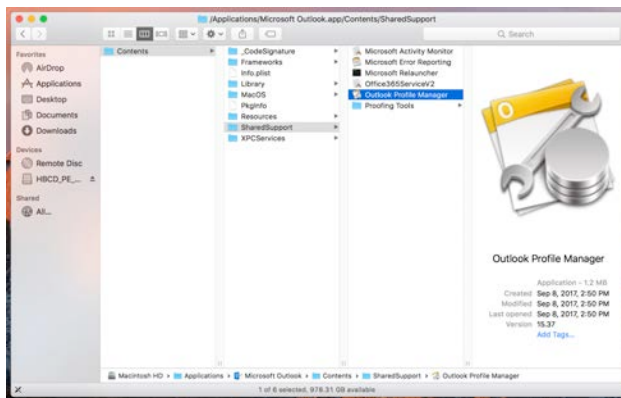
/Applications/Microsoft Outlook.app/Contents/SharedSupport

Search

Favorites
AirDrop
Applications
Desktop
Documents
Downloads

Devices
Remote Disc
HBCD_PE_...

Shared
All...

Contents

_CodeSignature
Frameworks
Info.plist
Library
MacOS
PkgInfo
Resources
SharedSupport
XPCServices

Microsoft Activity Monitor
Microsoft Error Reporting
Microsoft Relauncher
Office365ServiceV2
Outlook Profile Manager
Proofing Tools

Outlook Profile Manager

Application - 1.2 MB
Created Sep 8, 2017, 2:50 PM
Modified Sep 8, 2017, 2:50 PM
Last opened Sep 8, 2017, 2:50 PM
Version 15.37
Add Tags...

Macintosh HD > Applications > Microsoft Outlook > Contents > SharedSupport > Outlook Profile Manager

1 of 6 selected, 978.31 GB available